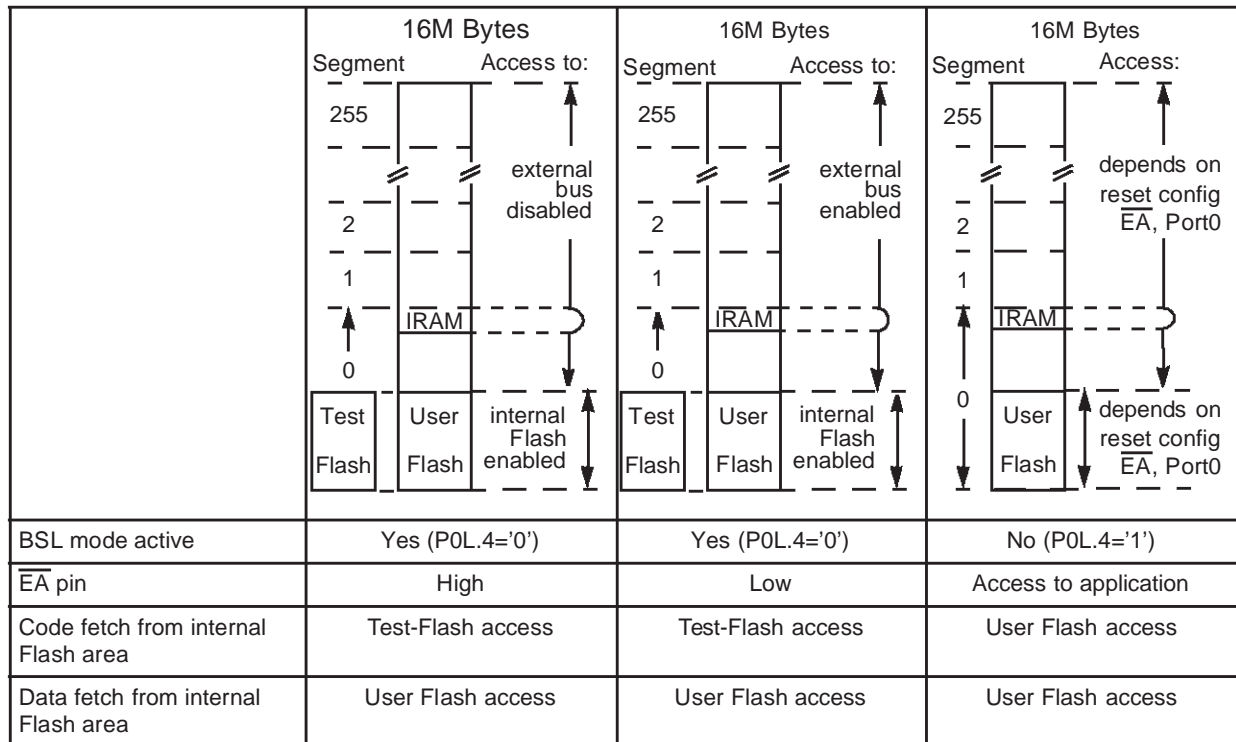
| | 16M Bytes<br>Segment Access to:<br>255<br>2<br>1<br>0<br>IRAM<br>external bus disabled<br>Test Flash<br>User Flash<br>internal Flash enabled | 16M Bytes<br>Segment Access to:<br>255<br>2<br>1<br>0<br>IRAM<br>external bus enabled<br>Test Flash<br>User Flash<br>internal Flash enabled | 16M Bytes<br>Segment Access:<br>255<br>2<br>1<br>0<br>IRAM<br>depends on reset config $\overline{EA}$, Port0<br>User Flash<br>depends on reset config $\overline{EA}$, Port0 |
|---|---|---|---|
| BSL mode active | Yes (P0L.4='0') | Yes (P0L.4='0') | No (P0L.4='1') |
| $\overline{EA}$ pin | High | Low | Access to application |
| Code fetch from internal Flash area | Test-Flash access | Test-Flash access | User Flash access |
| Data fetch from internal Flash area | User Flash access | User Flash access | User Flash access |